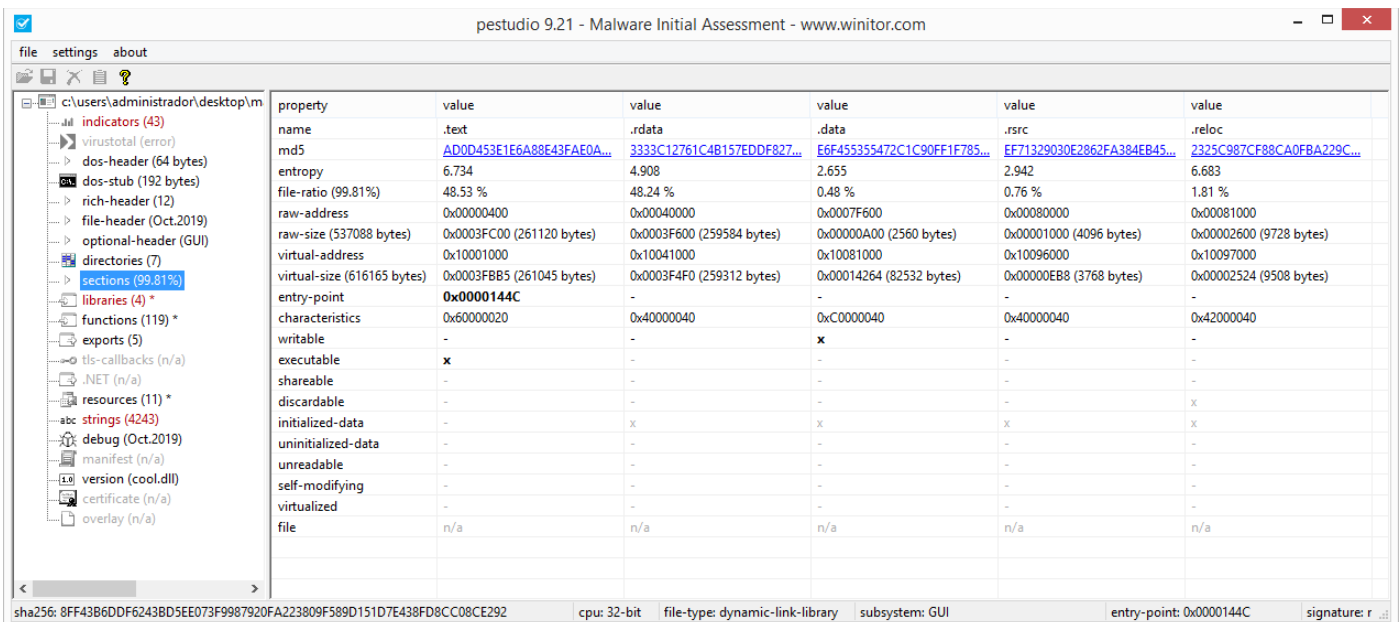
pestudio 9.21 - Malware Initial Assessment - www.winitor.com

file settings about

c:\users\administrador\desktop\m
indicators (43)
virustotal (error)
dos-header (64 bytes)
dos-stub (192 bytes)
rich-header (12)
file-header (Oct.2019)
optional-header (GUI)
directories (7)
sections (99.81%)
libraries (4) *
functions (119) *
exports (5)
tls-callbacks (n/a)
.NET (n/a)
resources (11) *
strings (4243)
debug (Oct.2019)
manifest (n/a)
version (cool.dll)
certificate (n/a)
overlay (n/a)

| property | value | value | value | value | value |
|---|---|---|---|---|---|
| name | .text | .rdata | .data | .rsrc | .reloc |
| md5 | AD0D453E1E6A88E43FAE0A... | 3333C12761C4B157EDDF827... | E6F455355472C1C90FF1F785... | EF71329030E2862FA384EB45... | 2325C987CF88CA0FBA229C... |
| entropy | 6.734 | 4.908 | 2.655 | 2.942 | 6.683 |
| file-ratio (99.81%) | 48.53 % | 48.24 % | 0.48 % | 0.76 % | 1.81 % |
| raw-address | 0x00000400 | 0x00040000 | 0x0007F600 | 0x00080000 | 0x00081000 |
| raw-size (537088 bytes) | 0x0003FC00 (261120 bytes) | 0x0003F600 (259584 bytes) | 0x00000A00 (2560 bytes) | 0x00001000 (4096 bytes) | 0x00002600 (9728 bytes) |
| virtual-address | 0x10001000 | 0x10041000 | 0x10081000 | 0x10096000 | 0x10097000 |
| virtual-size (616165 bytes) | 0x0003FBB5 (261045 bytes) | 0x0003F4F0 (259312 bytes) | 0x00014264 (82532 bytes) | 0x00000EB8 (3768 bytes) | 0x00002524 (9508 bytes) |
| entry-point | 0x0000144C | - | - | - | - |
| characteristics | 0x60000020 | 0x40000040 | 0xC0000040 | 0x40000040 | 0x42000040 |
| writable | - | - | x | - | - |
| executable | x | - | - | - | - |
| shareable | - | - | - | - | - |
| discardable | - | - | - | - | x |
| initialized-data | - | x | x | x | x |
| uninitialized-data | - | - | - | - | - |
| unreadable | - | - | - | - | - |
| self-modifying | - | - | - | - | - |
| virtualized | - | - | - | - | - |
| file | n/a | n/a | n/a | n/a | n/a |

sha256: 8FF43B6DDF6243BD5EE073F9987920FA223809F589D151D7E438FD8CC08CE292 cpu: 32-bit file-type: dynamic-link-library subsystem: GUI entry-point: 0x0000144C signature: r